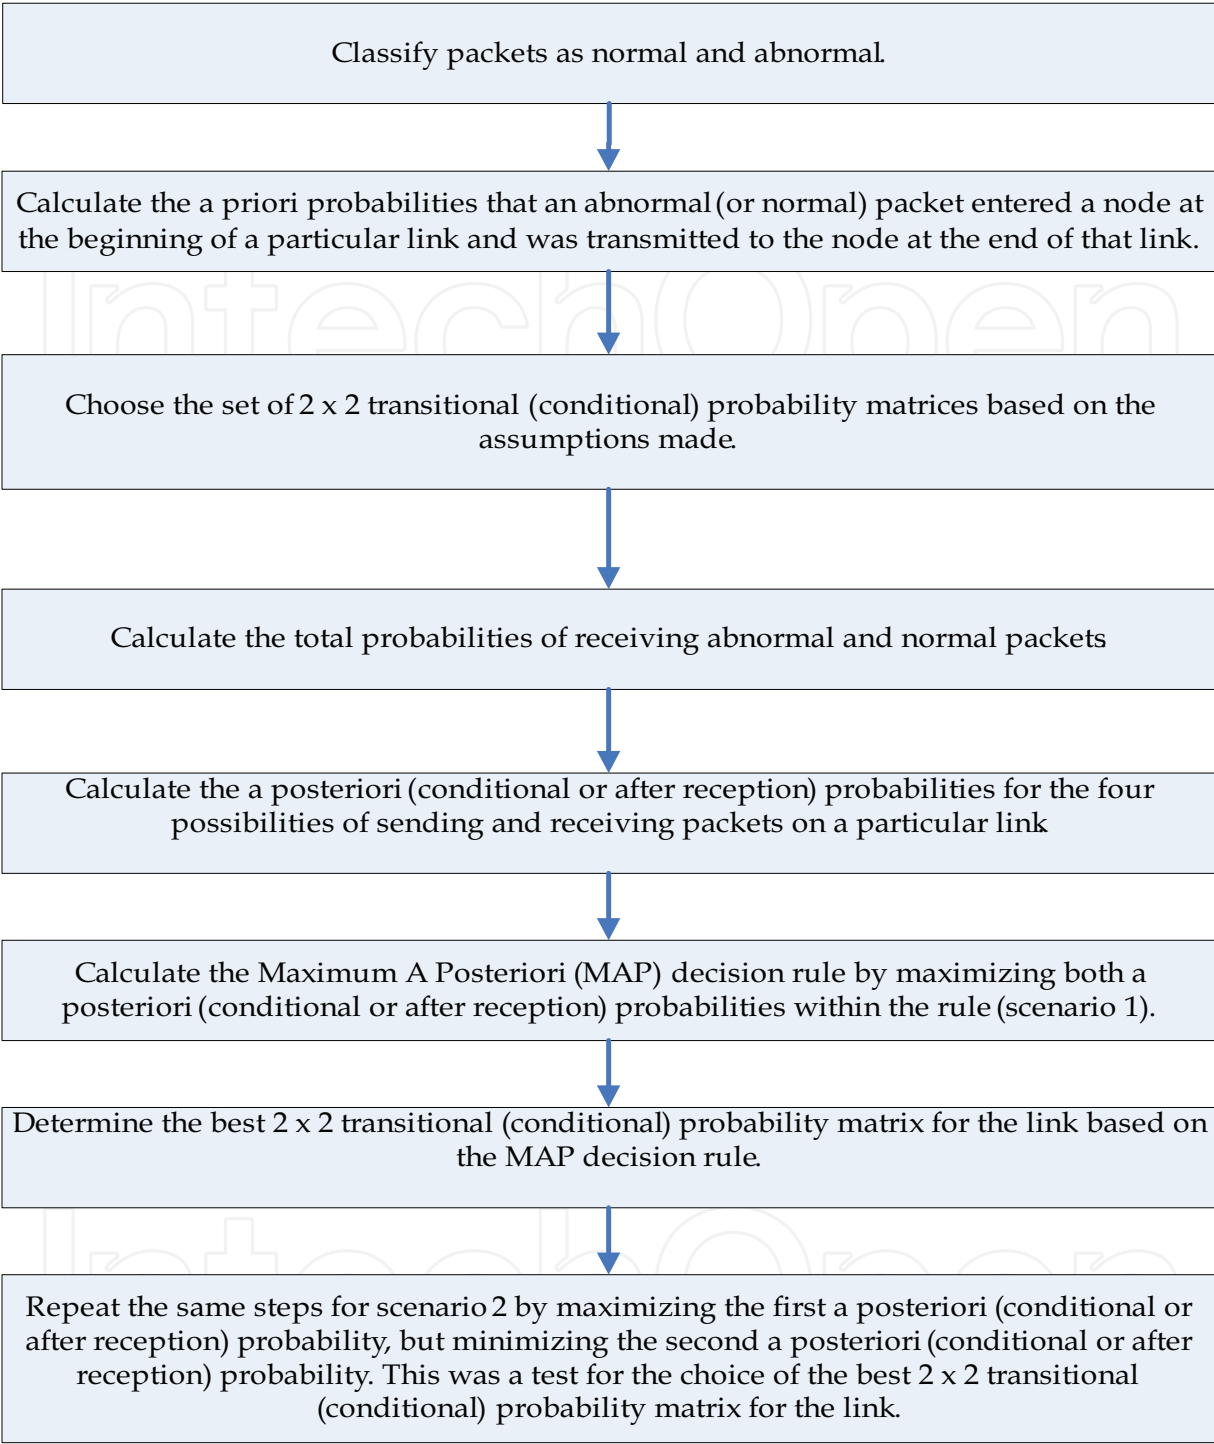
Classify packets as normal and abnormal.

Calculate the a priori probabilities that an abnormal (or normal) packet entered a node at the beginning of a particular link and was transmitted to the node at the end of that link.

Choose the set of 2 x 2 transitional (conditional) probability matrices based on the assumptions made.

Calculate the total probabilities of receiving abnormal and normal packets

Calculate the a posteriori (conditional or after reception) probabilities for the four possibilities of sending and receiving packets on a particular link

Calculate the Maximum A Posteriori (MAP) decision rule by maximizing both a posteriori (conditional or after reception) probabilities within the rule (scenario 1).

Determine the best 2 x 2 transitional (conditional) probability matrix for the link based on the MAP decision rule.

Repeat the same steps for scenario 2 by maximizing the first a posteriori (conditional or after reception) probability, but minimizing the second a posteriori (conditional or after reception) probability. This was a test for the choice of the best 2 x 2 transitional (conditional) probability matrix for the link.

IntechOpen

IntechOpen